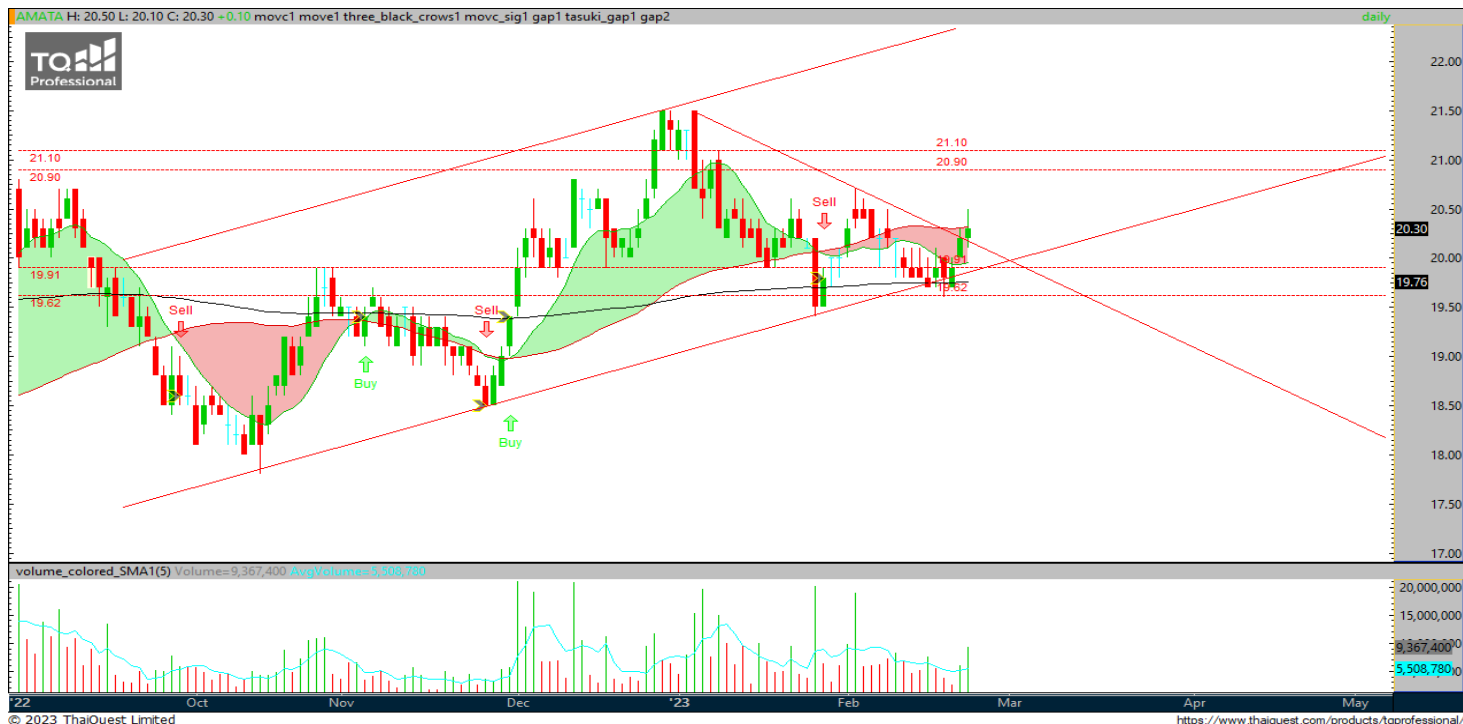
AMATA H: 20.50 L: 20.10 C: 20.30 +0.10 movc1 move1 three_black_crows1 movc_sig1 gap1 tasuki_gap1 gap2

daily

TQ Professional

22.00
21.50
21.00
20.50
20.30
20.00
19.76
19.50
19.00
18.50
18.00
17.50
17.00

21.10
20.90
19.91
19.62

21.10
20.90
19.91
19.62

Sell
Buy
Sell
Buy
Sell

volume_colored_SMA1(5) Volume=9,367,400 AvgVolume=5,508,780

20,000,000
15,000,000
9,367,400
5,508,780

'22
Oct
Nov
Dec
'23
Feb
Mar
Apr
May

© 2023 ThaiQuest Limited
https://www.thaiquest.com/products/tqprofessional/